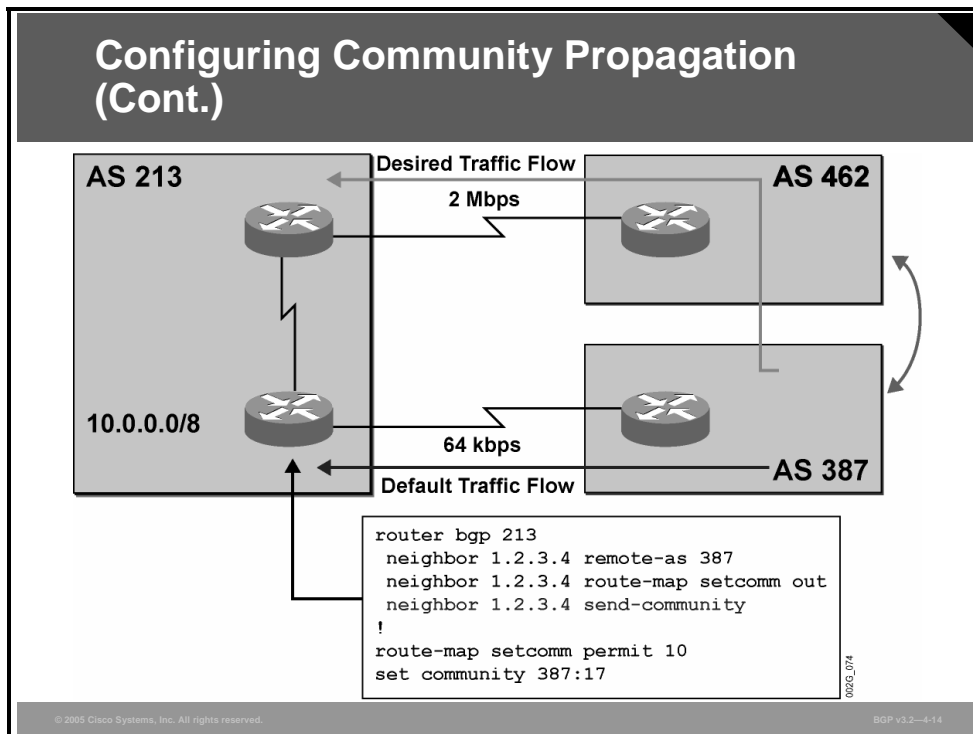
Configuring Community Propagation (Cont.)

AS 213

Desired Traffic Flow

AS 462

2 Mbps

10.0.0.0/8

64 kbps

AS 387

Default Traffic Flow

router bgp 213
 neighbor 1.2.3.4 remote-as 387
 neighbor 1.2.3.4 route-map setcomm out
 neighbor 1.2.3.4 send-community
!
route-map setcomm permit 10
set community 387:17

002G_074

© 2005 Cisco Systems, Inc. All rights reserved.

BGP v3.2—4-14